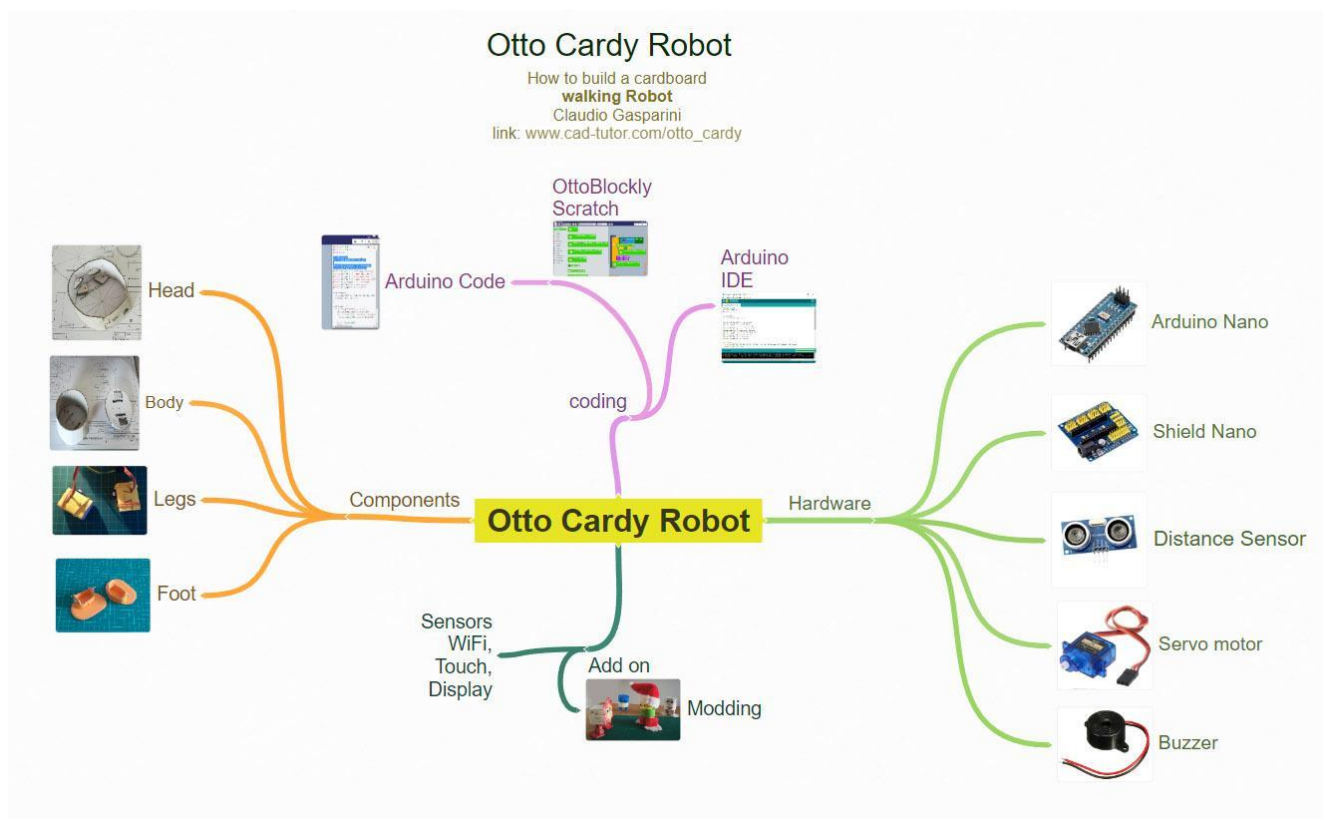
Otto Cardy Robot

How to build a cardboard
**walking Robot**
Claudio Gasparini
link: www.cad-tutor.com/otto_cardy

OttoBlockly
Scratch

Arduino Code

Arduino
IDE

coding

Head

Body

Legs

Foot

Components

Otto Cardy Robot

Hardware

Arduino Nano

Shield Nano

Distance Sensor

Servo motor

Buzzer

Sensors
WiFi,
Touch,
Display

Add on

Modding